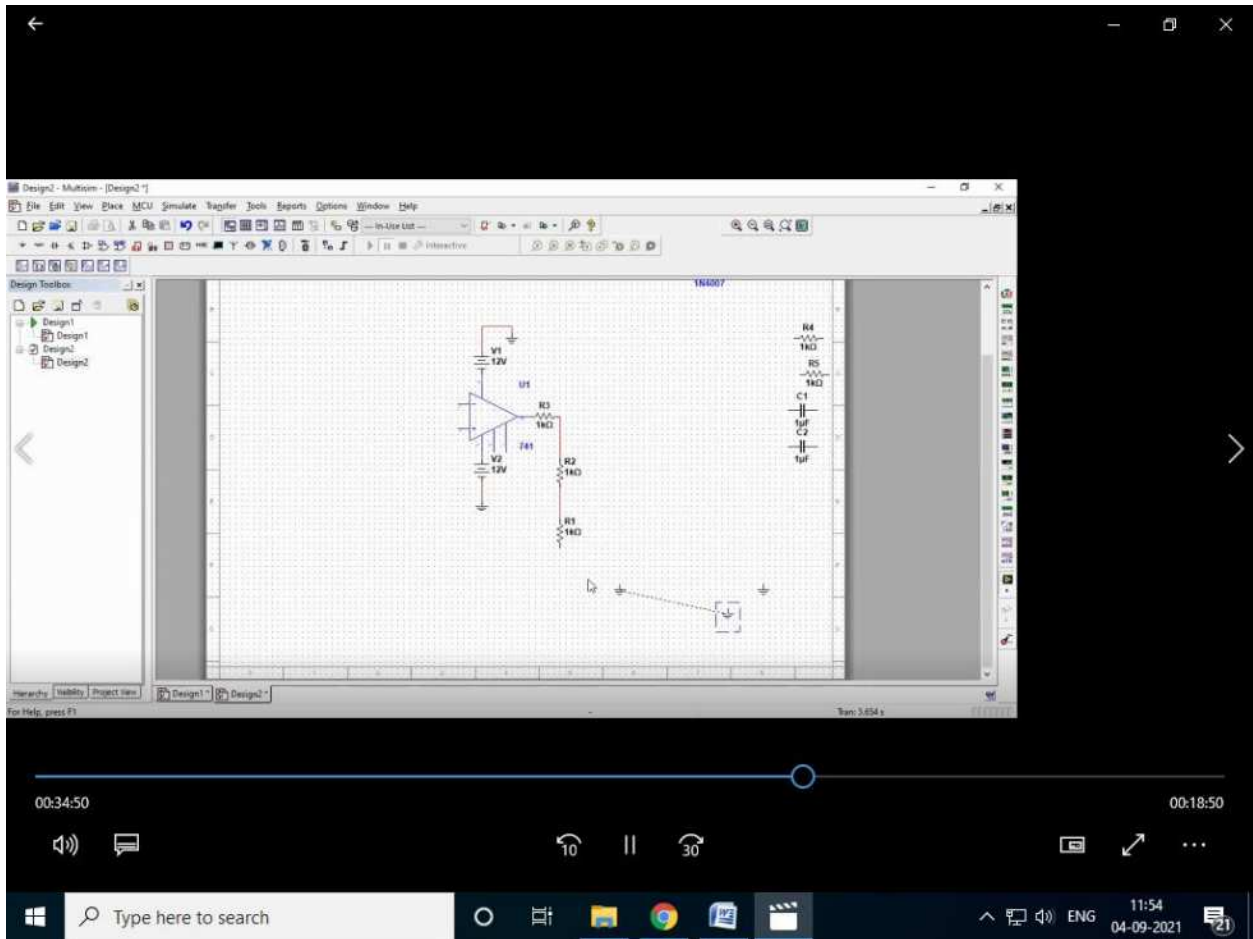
Design2 - Multisim - [Design2 *]

File Edit View Place MCU Simulate Transfer Tools Reports Options Window Help

--- In-Use List ---

Interactive

Design Toolbox

Design1
Design1
Design2
Design2

1N4007

V1
12V

U1

R3
1kΩ

741

V2
12V

R2
1kΩ

R1
1kΩ

R4
1kΩ

R5
1kΩ

C1
1µF

C2
1µF

Hierarchy | Visibility | Project View

Design1 * | Design2 *

For Help, press F1

Tran: 3.654 s

00:34:50

00:18:50

10

30

Type here to search

ENG

11:54
04-09-2021

21